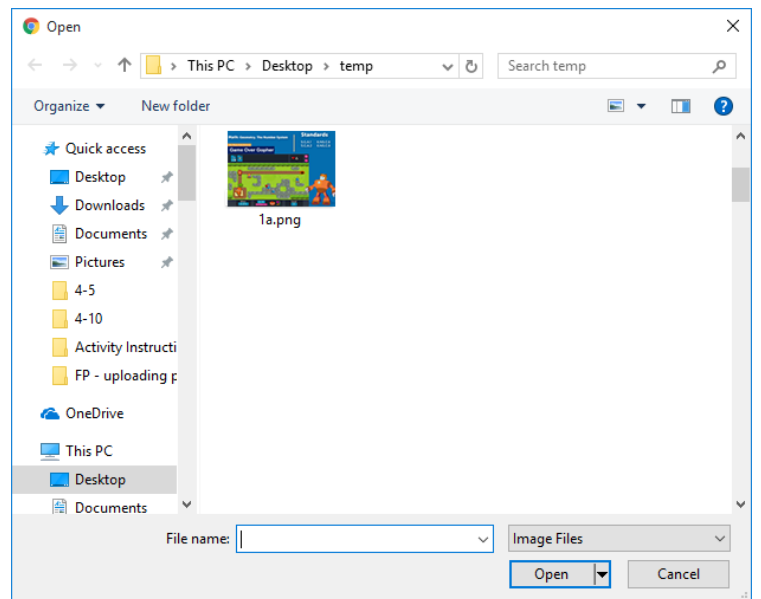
Open

This PC > Desktop > temp

Search temp

Organize ▾ New folder

Quick access
Desktop
Downloads
Documents
Pictures
4-5
4-10
Activity Instructi
FP - uploading p
OneDrive
This PC
Desktop
Documents

Standards
Game Over Gopher

1a.png

File name:

Image Files

Open

Cancel